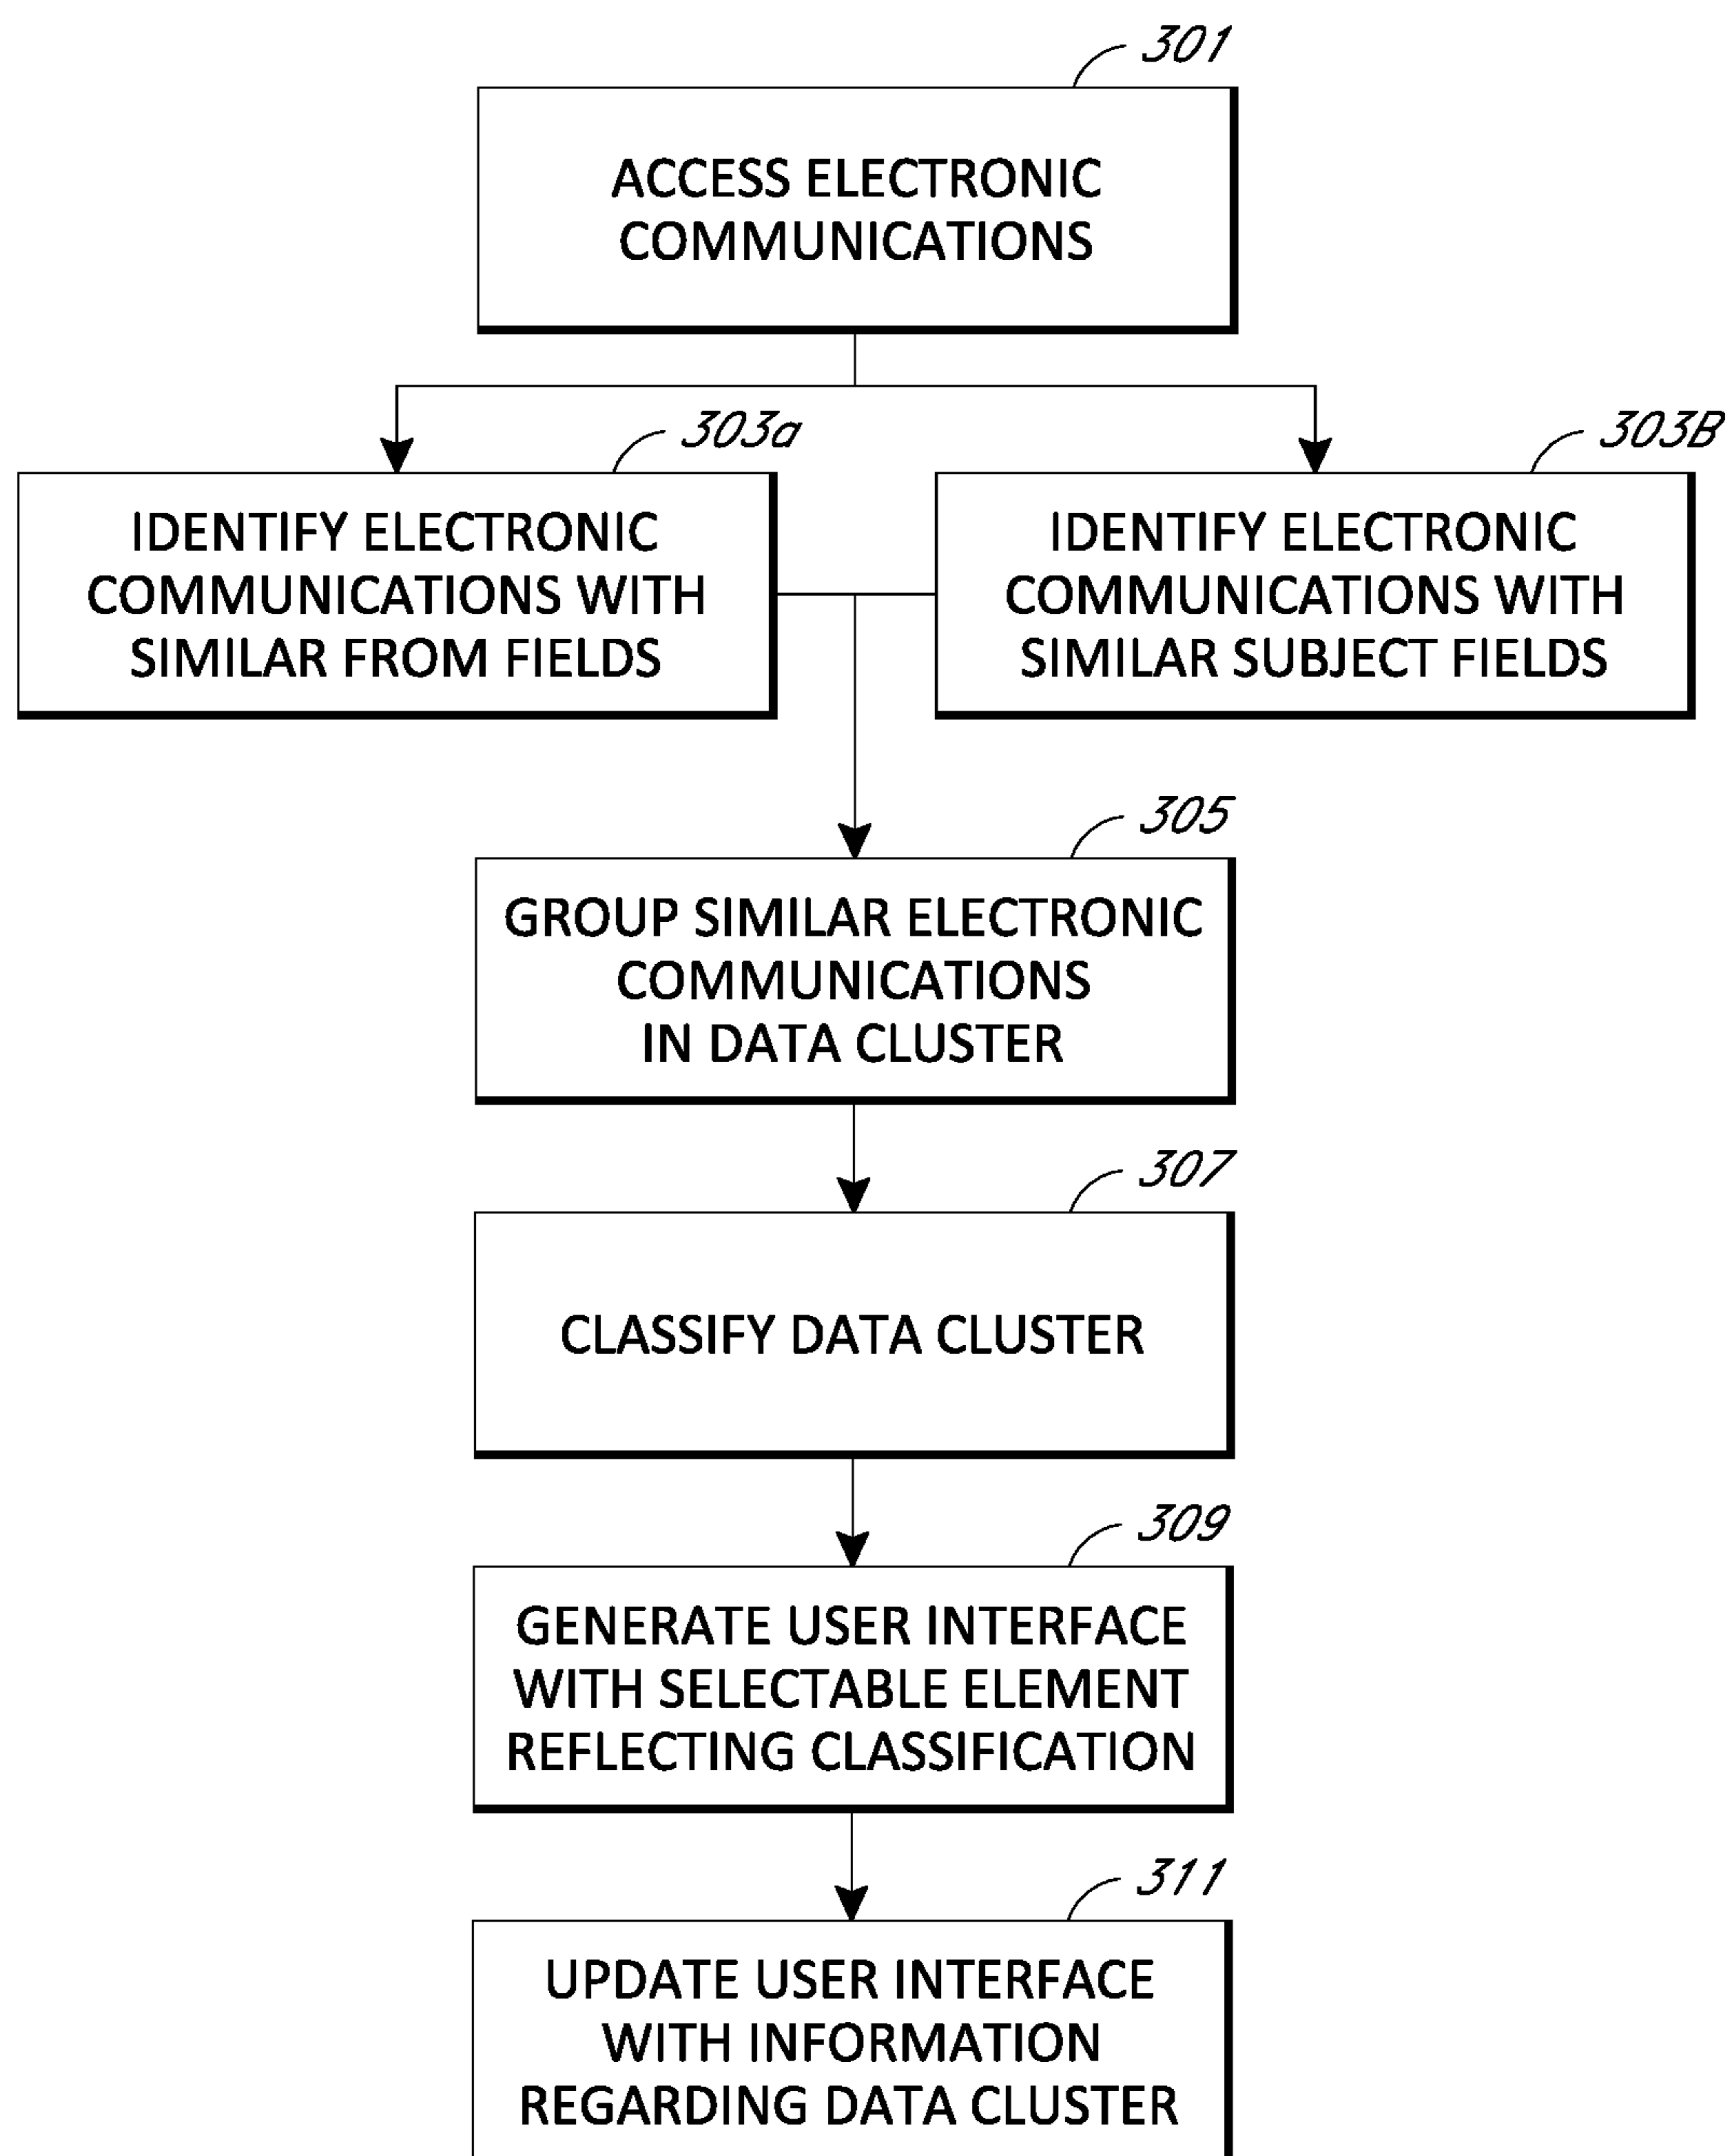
301

ACCESS ELECTRONIC COMMUNICATIONS

303a

IDENTIFY ELECTRONIC COMMUNICATIONS WITH SIMILAR FROM FIELDS

303B

IDENTIFY ELECTRONIC COMMUNICATIONS WITH SIMILAR SUBJECT FIELDS

305

GROUP SIMILAR ELECTRONIC COMMUNICATIONS IN DATA CLUSTER

307

CLASSIFY DATA CLUSTER

309

GENERATE USER INTERFACE WITH SELECTABLE ELEMENT REFLECTING CLASSIFICATION

311

UPDATE USER INTERFACE WITH INFORMATION REGARDING DATA CLUSTER